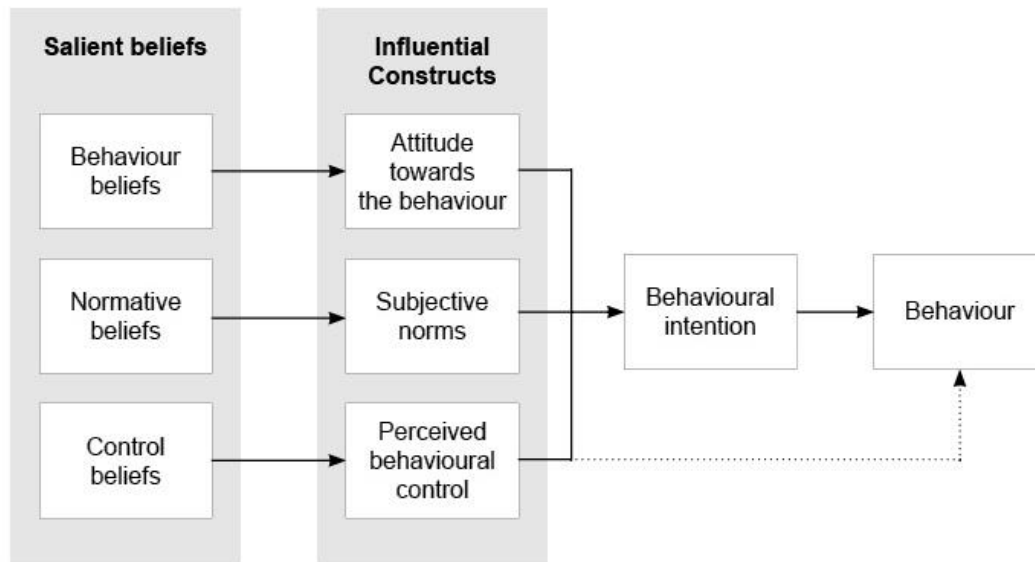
Salient beliefs

Influential Constructs

Behaviour beliefs

Attitude towards the behaviour

Normative beliefs

Subjective norms

Control beliefs

Perceived behavioural control

Behavioural intention

Behaviour